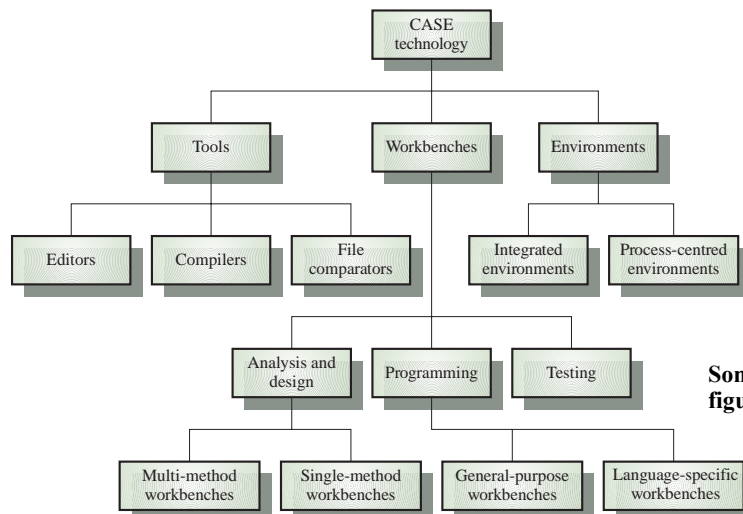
CASE technology

Tools

Workbenches

Environments

Editors

Compilers

File comparators

Integrated environments

Process-centred environments

Analysis and design

Programming

Testing

Multi-method workbenches

Single-method workbenches

General-purpose workbenches

Language-specific workbenches

Son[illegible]
figu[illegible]